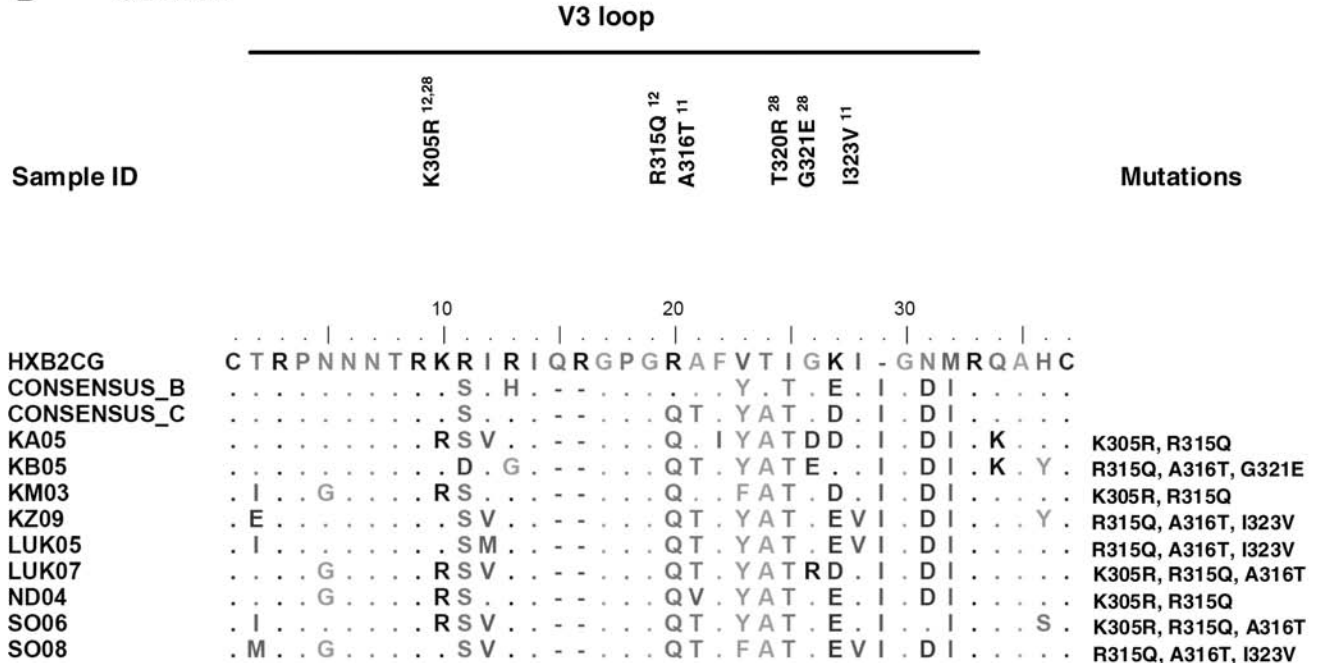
V3 loop

K305R $^{12,28}$

R315Q $^{12}$
A316T $^{11}$

T320R $^{28}$
G321E $^{28}$
I323V $^{11}$

Sample ID

Mutations

10 20 30

| Sample ID | Sequence | Mutations |
|---|---|---|
| HXB2CG | C T R P N N N T R K R I R I Q R G P G R A F V T I G K I - G N M R Q A H C | |
| CONSENSUS_B | . . . . . . . . . . S . H . - - - . . . . . Y . T . E . I . D I . . . . . | |
| CONSENSUS_C | . . . . . . . . . . S . . . - - - . . . Q T . Y A T . D . I . D I . . . . . | |
| KA05 | . . . . . . . . . R S V . . - - - . . . Q . I Y A T D D . I . D I . K . . . | K305R, R315Q |
| KB05 | . . . . . . . . . . D . G . - - - . . . Q T . Y A T E . . I . D I . K . Y . | R315Q, A316T, G321E |
| KM03 | . I . . G . . . . R S . . . - - - . . . Q . . F A T . D . I . D I . . . . . | K305R, R315Q |
| KZ09 | . E . . . . . . . . S V . . - - - . . . Q T . Y A T . E V I . D I . . . Y . | R315Q, A316T, I323V |
| LUK05 | . I . . . . . . . . S M . . - - - . . . Q T . Y A T . E V I . D I . . . . . | R315Q, A316T, I323V |
| LUK07 | . . . . G . . . . R S V . . - - - . . . Q T . Y A T R D . I . D I . . . . . | K305R, R315Q, A316T |
| ND04 | . . . . G . . . . R S . . . - - - . . . Q V . Y A T . E . I . D I . . . . . | K305R, R315Q |
| SO06 | . I . . . . . . . R S V . . - - - . . . Q T . Y A T . E . I . . I . . . S . | K305R, R315Q, A316T |
| SO08 | . M . . G . . . . . S V . . - - - . . . Q T . F A T . E V I . D I . . . . . | R315Q, A316T, I323V |